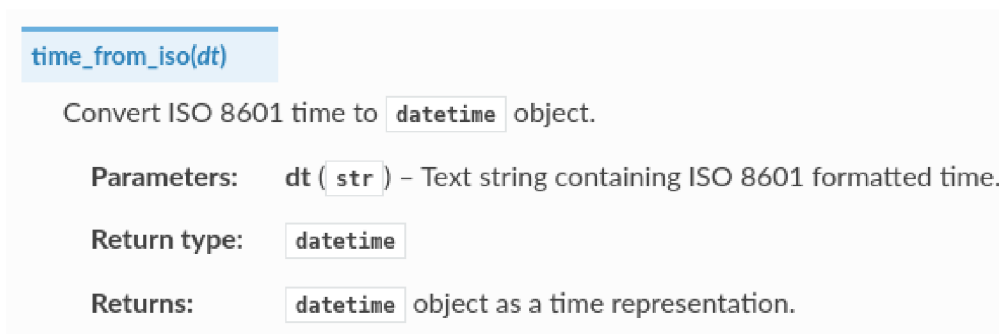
time_from_iso(dt)

Convert ISO 8601 time to datetime object.

Parameters: dt ( str ) – Text string containing ISO 8601 formatted time.

Return type: datetime

Returns: datetime object as a time representation.